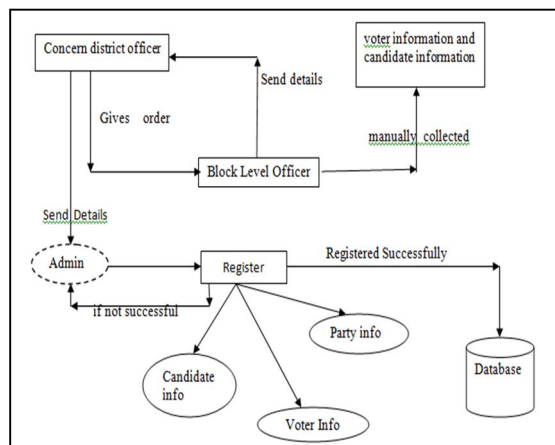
Concern district officer

voter information and candidate information

Send details

Gives order

manually collected

Block Level Officer

Send Details

Admin

Register

Registered Successfully

if not successful

Party info

Candidate info

Database

Voter Info